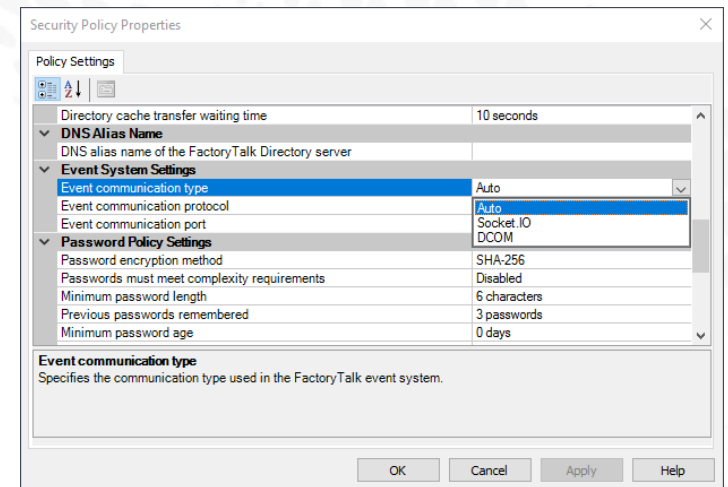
Security Policy Properties

Policy Settings

| | |
|---|---|
| Directory cache transfer waiting time | 10 seconds |
| **DNS Alias Name** | |
| DNS alias name of the FactoryTalk Directory server | |
| **Event System Settings** | |
| Event communication type | Auto |
| Event communication protocol | Auto |
| Event communication port | Socket.IO |
| | DCOM |
| **Password Policy Settings** | |
| Password encryption method | SHA-256 |
| Passwords must meet complexity requirements | Disabled |
| Minimum password length | 6 characters |
| Previous passwords remembered | 3 passwords |
| Minimum password age | 0 days |

**Event communication type**
Specifies the communication type used in the FactoryTalk event system.

OK Cancel Apply Help